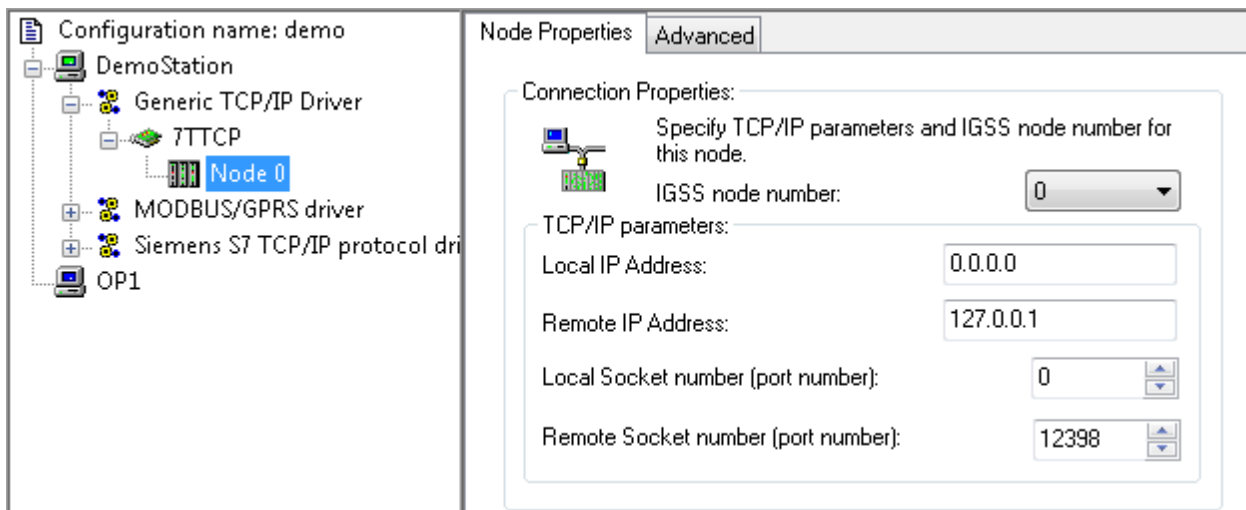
Configuration name: demo
DemoStation
Generic TCP/IP Driver
7TTCP
Node 0
MODBUS/GPRS driver
Siemens S7 TCP/IP protocol dri
OP1

Node Properties
Advanced

Connection Properties:
Specify TCP/IP parameters and IGSS node number for this node.
IGSS node number:
0
TCP/IP parameters:
Local IP Address:
0.0.0.0
Remote IP Address:
127.0.0.1
Local Socket number (port number):
0
Remote Socket number (port number):
12398